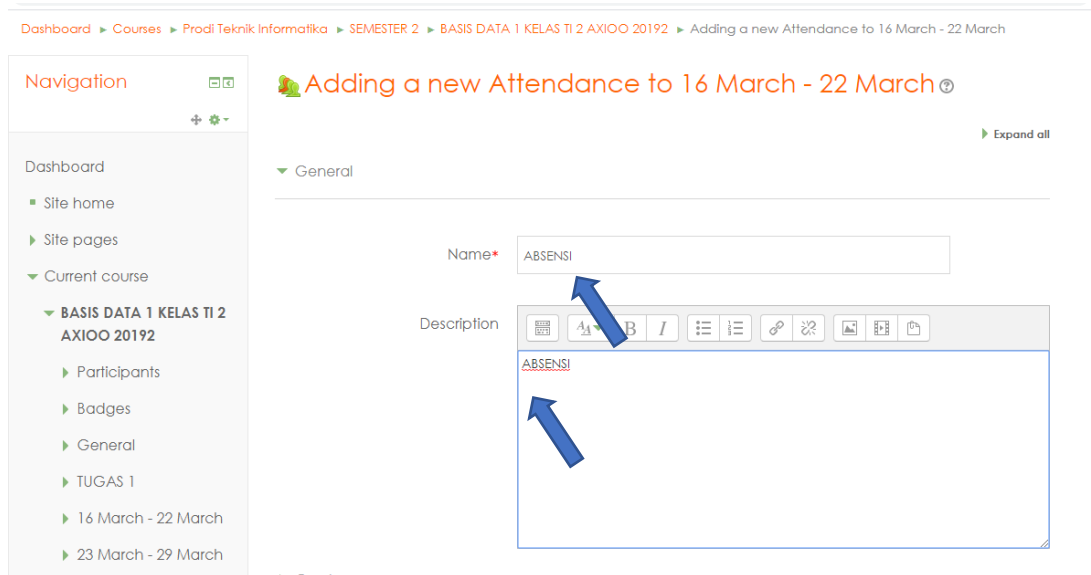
Dashboard ► Courses ► Prodi Teknik Informatika ► SEMESTER 2 ► BASIS DATA 1 KELAS TI 2 AXIOO 20192 ► Adding a new Attendance to 16 March - 22 March

Navigation

Dashboard

Site home

Site pages

Current course

BASIS DATA 1 KELAS TI 2 AXIOO 20192

Participants

Badges

General

TUGAS 1

16 March - 22 March

23 March - 29 March

Adding a new Attendance to 16 March - 22 March

Expand all

General

Name* ABSENSI

Description

ABSENSI